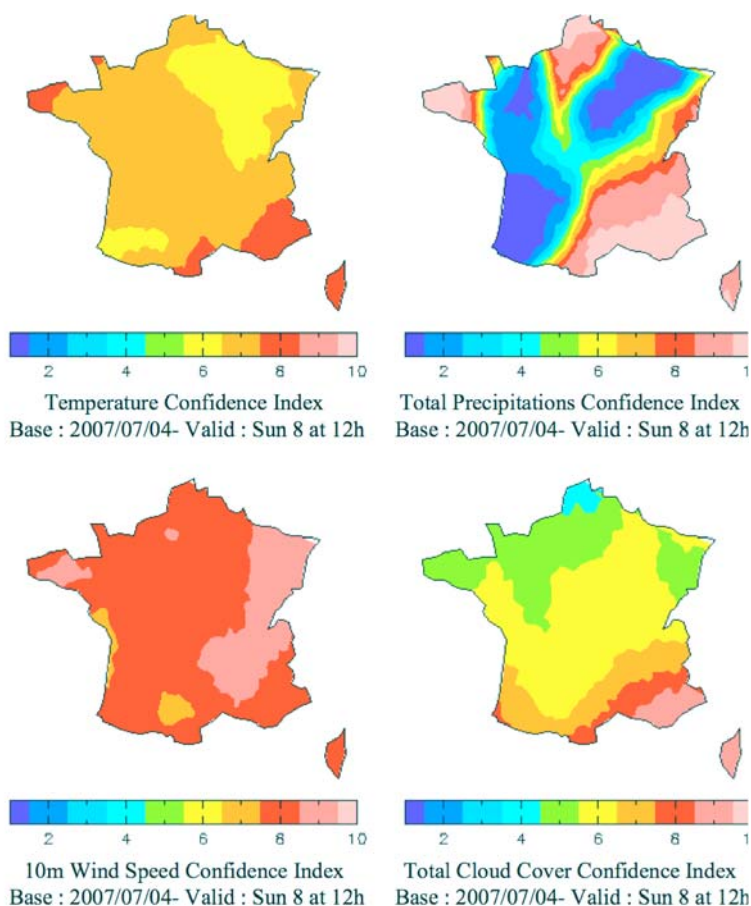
2 4 6 8 10

Temperature Confidence Index
Base : 2007/07/04- Valid : Sun 8 at 12h

2 4 6 8 1

Total Precipitations Confidence Index
Base : 2007/07/04- Valid : Sun 8 at 12h

2 4 6 8 10

10m Wind Speed Confidence Index
Base : 2007/07/04- Valid : Sun 8 at 12h

2 4 6 8 1

Total Cloud Cover Confidence Index
Base : 2007/07/04- Valid : Sun 8 at 12h